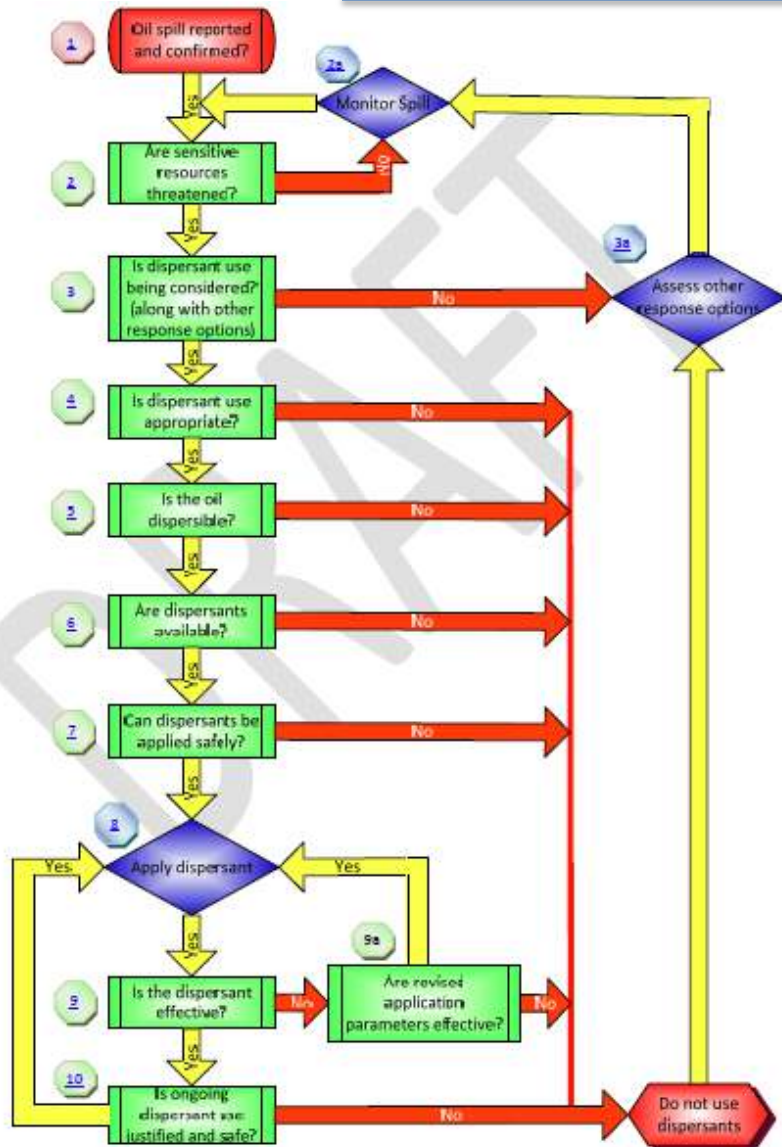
1
Oil spill reported and confirmed?

Yes

2a
Monitor Spill

2
Are sensitive resources threatened?

No

Yes

3a
Assess other response options

3
Is dispersant use being considered? (along with other response options)

No

Yes

4
Is dispersant use appropriate?

No

Yes

5
Is the oil dispersible?

No

Yes

6
Are dispersants available?

No

Yes

7
Can dispersants be applied safely?

No

Yes

8
Apply dispersant

Yes

Yes

Yes

9a
Are revised application parameters effective?

No

9
Is the dispersant effective?

No

Yes

10
Is ongoing dispersant use justified and safe?

No

Do not use dispersants

DRAFT